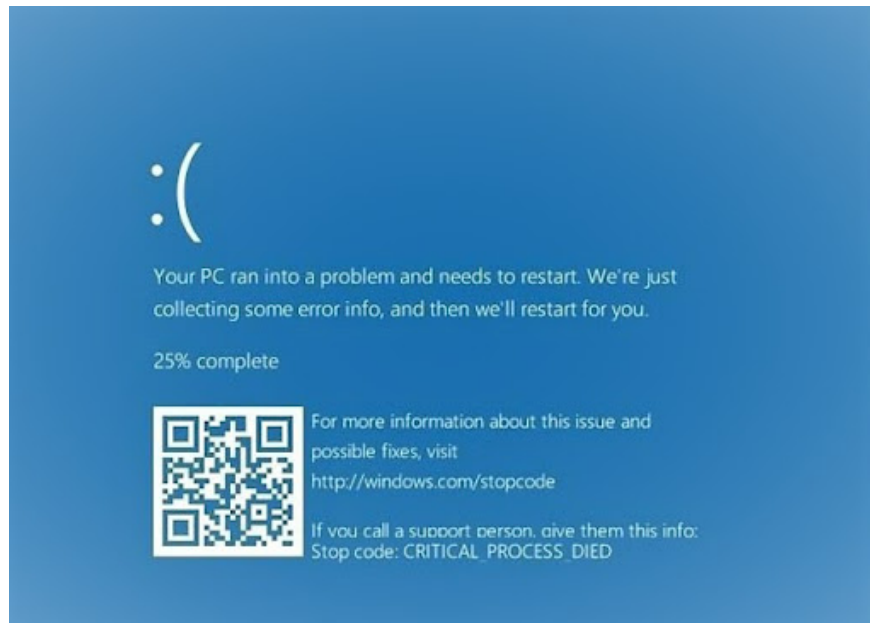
:(

Your PC ran into a problem and needs to restart. We're just collecting some error info, and then we'll restart for you.

25% complete

For more information about this issue and possible fixes, visit http://windows.com/stopcode

If you call a support person, give them this info:
Stop code: CRITICAL_PROCESS_DIED